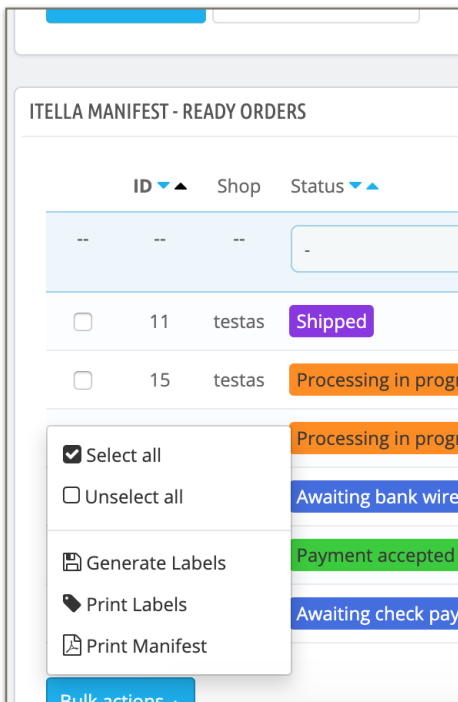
ITELLA MANIFEST - READY ORDERS

| | ID | Shop | Status |
|---|---|---|---|
| -- | -- | -- | - |
| | 11 | testas | Shipped |
| | 15 | testas | Processing in progr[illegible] |
| | | | Processing in progr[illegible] |
| | | | Awaiting bank wire |
| | | | Payment accepted |
| | | | Awaiting check pay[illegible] |

Select all
Unselect all
Generate Labels
Print Labels
Print Manifest

Bulk actions